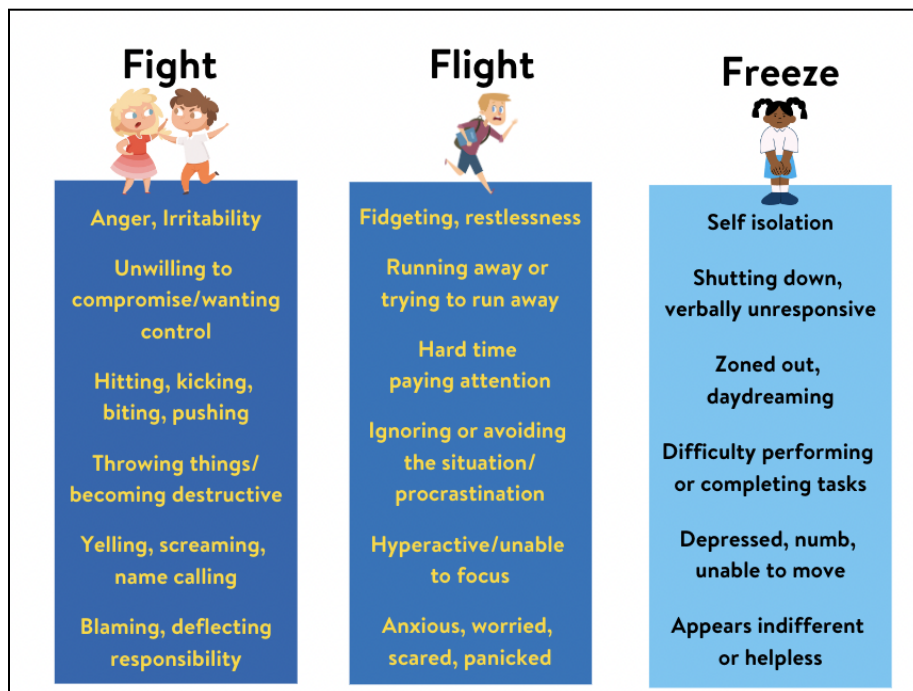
Fight

Anger, Irritability

Unwilling to compromise/wanting control

Hitting, kicking, biting, pushing

Throwing things/ becoming destructive

Yelling, screaming, name calling

Blaming, deflecting responsibility

Flight

Fidgeting, restlessness

Running away or trying to run away

Hard time paying attention

Ignoring or avoiding the situation/ procrastination

Hyperactive/unable to focus

Anxious, worried, scared, panicked

Freeze

Self isolation

Shutting down, verbally unresponsive

Zoned out, daydreaming

Difficulty performing or completing tasks

Depressed, numb, unable to move

Appears indifferent or helpless